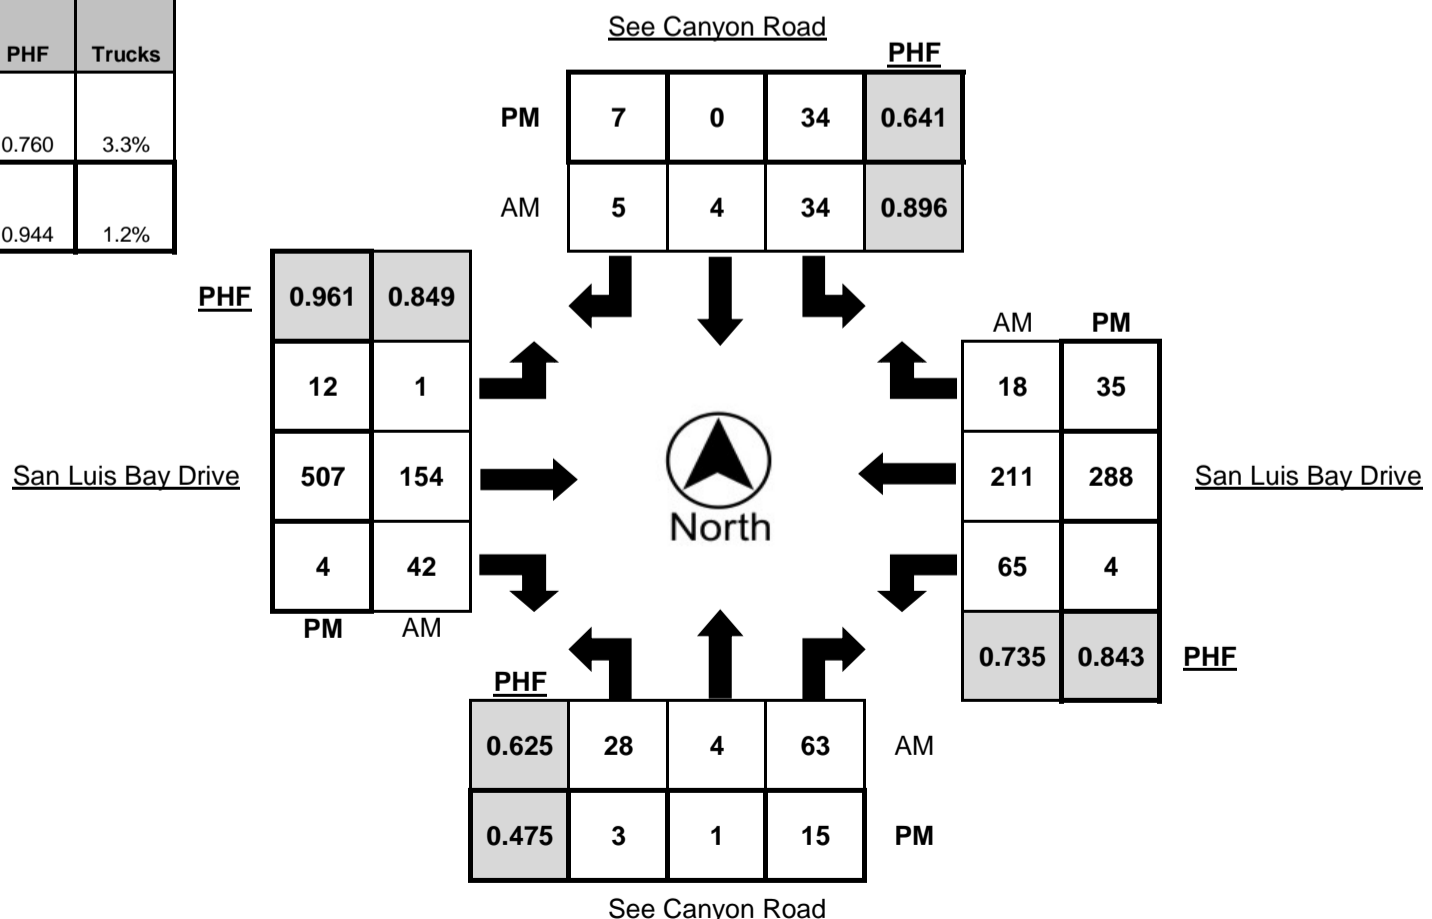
| PHF | Trucks |
|---|---|
| 0.760 | 3.3% |
| 0.944 | 1.2% |

See Canyon Road

|  |  |  |  | PHF |
|---|---|---|---|---|
| PM | 7 | 0 | 34 | 0.641 |
| AM | 5 | 4 | 34 | 0.896 |

San Luis Bay Drive

|  | PM | AM |
|---|---|---|
| PHF | 0.961 | 0.849 |
|  | 12 | 1 |
|  | 507 | 154 |
|  | 4 | 42 |

North

San Luis Bay Drive

| AM | PM |  |
|---|---|---|
| 18 | 35 |  |
| 211 | 288 |  |
| 65 | 4 |  |
| 0.735 | 0.843 | PHF |

| PHF |  |  |  |  |
|---|---|---|---|---|
| 0.625 | 28 | 4 | 63 | AM |
| 0.475 | 3 | 1 | 15 | PM |

See Canyon Road